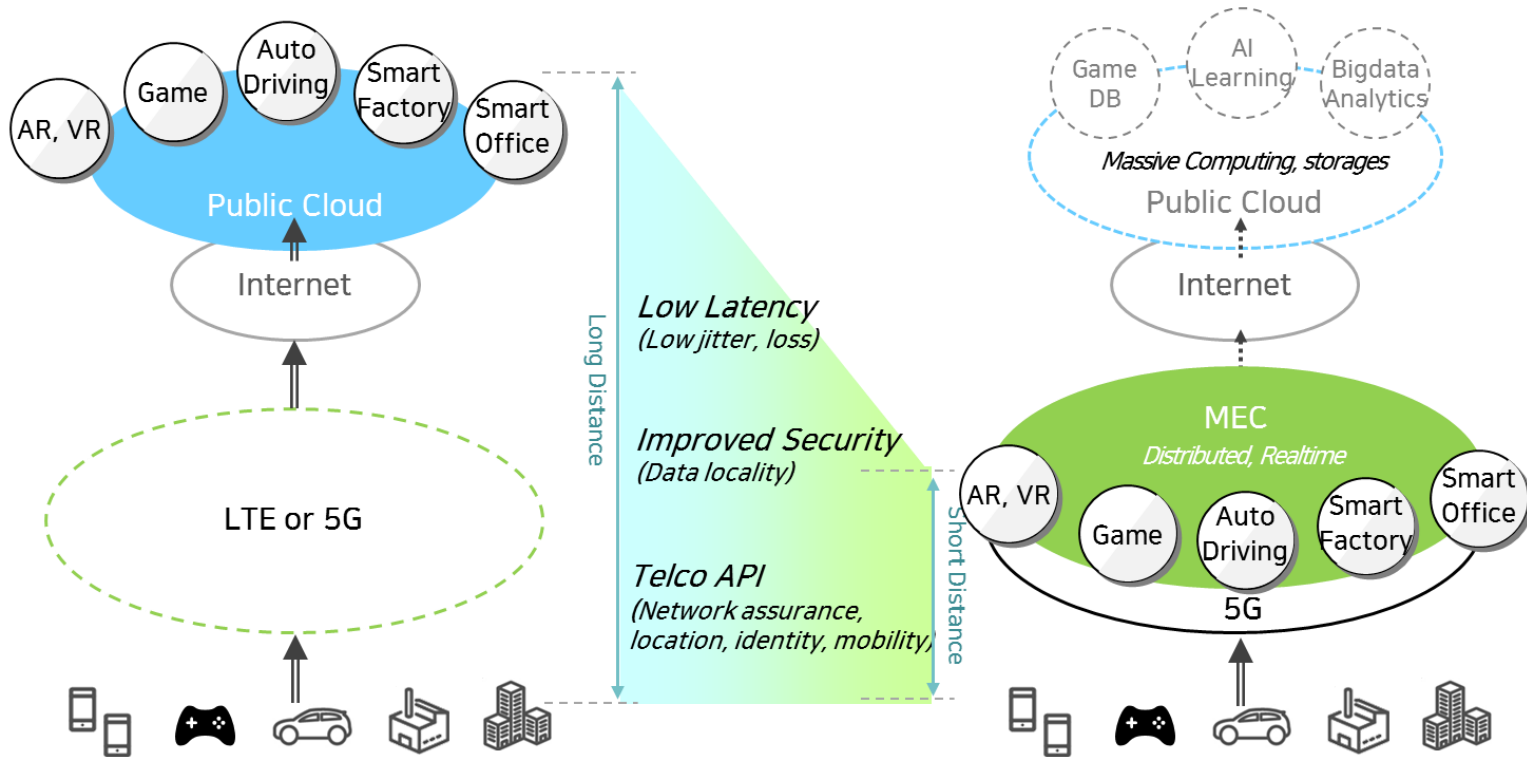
AR, VR
Game
Auto Driving
Smart Factory
Smart Office
Public Cloud
Internet
LTE or 5G

Long Distance
Low Latency
(Low jitter, loss)
Improved Security
(Data locality)
Telco API
(Network assurance, location, identity, mobility)
Short Distance

Game DB
AI Learning
Bigdata Analytics
Massive Computing, storages
Public Cloud
Internet
MEC
Distributed, Realtime
AR, VR
Game
Auto Driving
Smart Factory
Smart Office
5G